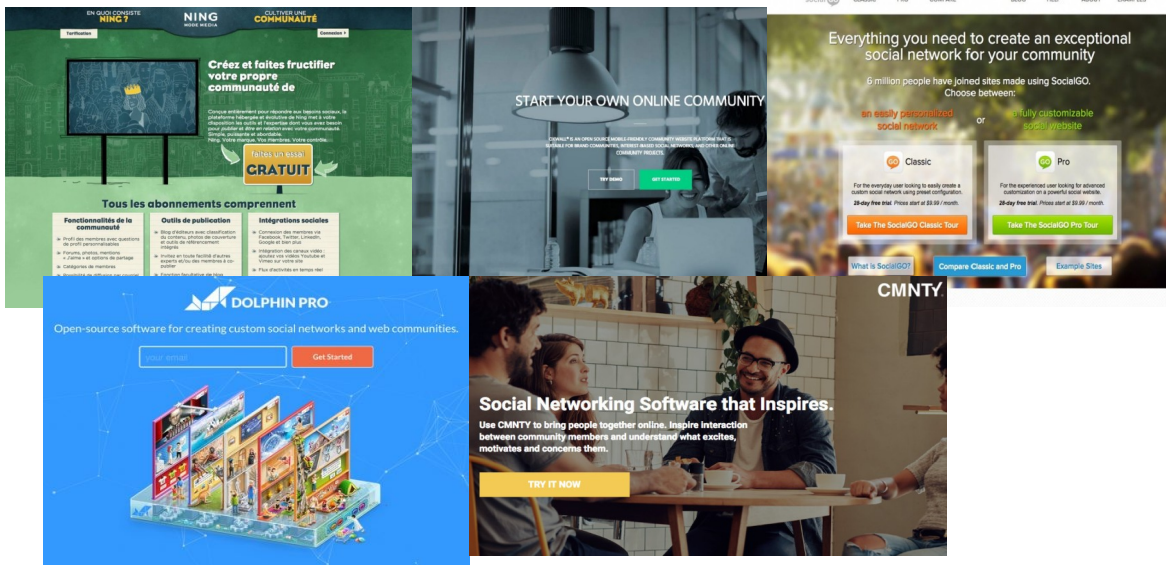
EN QUOI CONSISTE NING ?

NING

CULTIVER UNE COMMUNAUTÉ

Tarification

Connexion

Créez et faites fructifier votre propre communauté de

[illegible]

Faites un essai GRATUIT

Tous les abonnements comprennent

Fonctionnalités de la communauté

Outils de publication

Intégrations sociales

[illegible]

START YOUR OWN ONLINE COMMUNITY

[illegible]

TRY DEMO

GET STARTED

Everything you need to create an exceptional social network for your community

6 million people have joined sites made using SocialGO. Choose between:

an easily personalized social network

or

a fully customizable social website

Classic

For the everyday user looking to easily create a custom social network using preset configuration.

28-day free trial. Prices start at $9.99 / month.

Take The SocialGO Classic Tour

Pro

For the experienced user looking for advanced customization on a powerful social website.

28-day free trial. Prices start at $9.99 / month.

Take The SocialGO Pro Tour

What is SocialGO?

Compare Classic and Pro

Example Sites

DOLPHIN PRO

Open-source software for creating custom social networks and web communities.

your email

Get Started

CMNTY

Social Networking Software that Inspires.

Use CMNTY to bring people together online. Inspire interaction between community members and understand what excites, motivates and concerns them.

TRY IT NOW